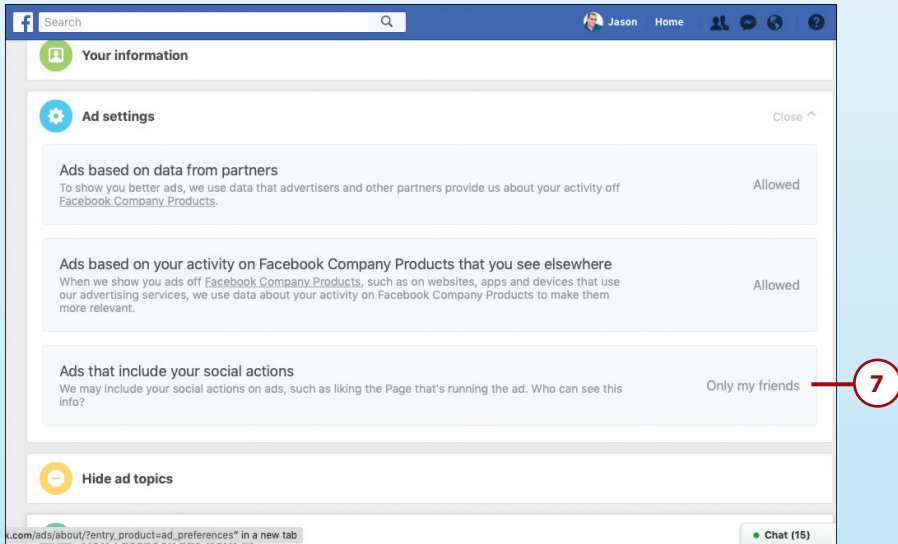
Search

Jason Home

Your information

Ad settings

Close

Ads based on data from partners

To show you better ads, we use data that advertisers and other partners provide us about your activity off Facebook Company Products.

Allowed

Ads based on your activity on Facebook Company Products that you see elsewhere

When we show you ads off Facebook Company Products, such as on websites, apps and devices that use our advertising services, we use data about your activity on Facebook Company Products to make them more relevant.

Allowed

Ads that include your social actions

We may include your social actions on ads, such as liking the Page that's running the ad. Who can see this info?

Only my friends

7

Hide ad topics

k.com/ads/about/?entry_product=ad_preferences" in a new tab

Chat (15)